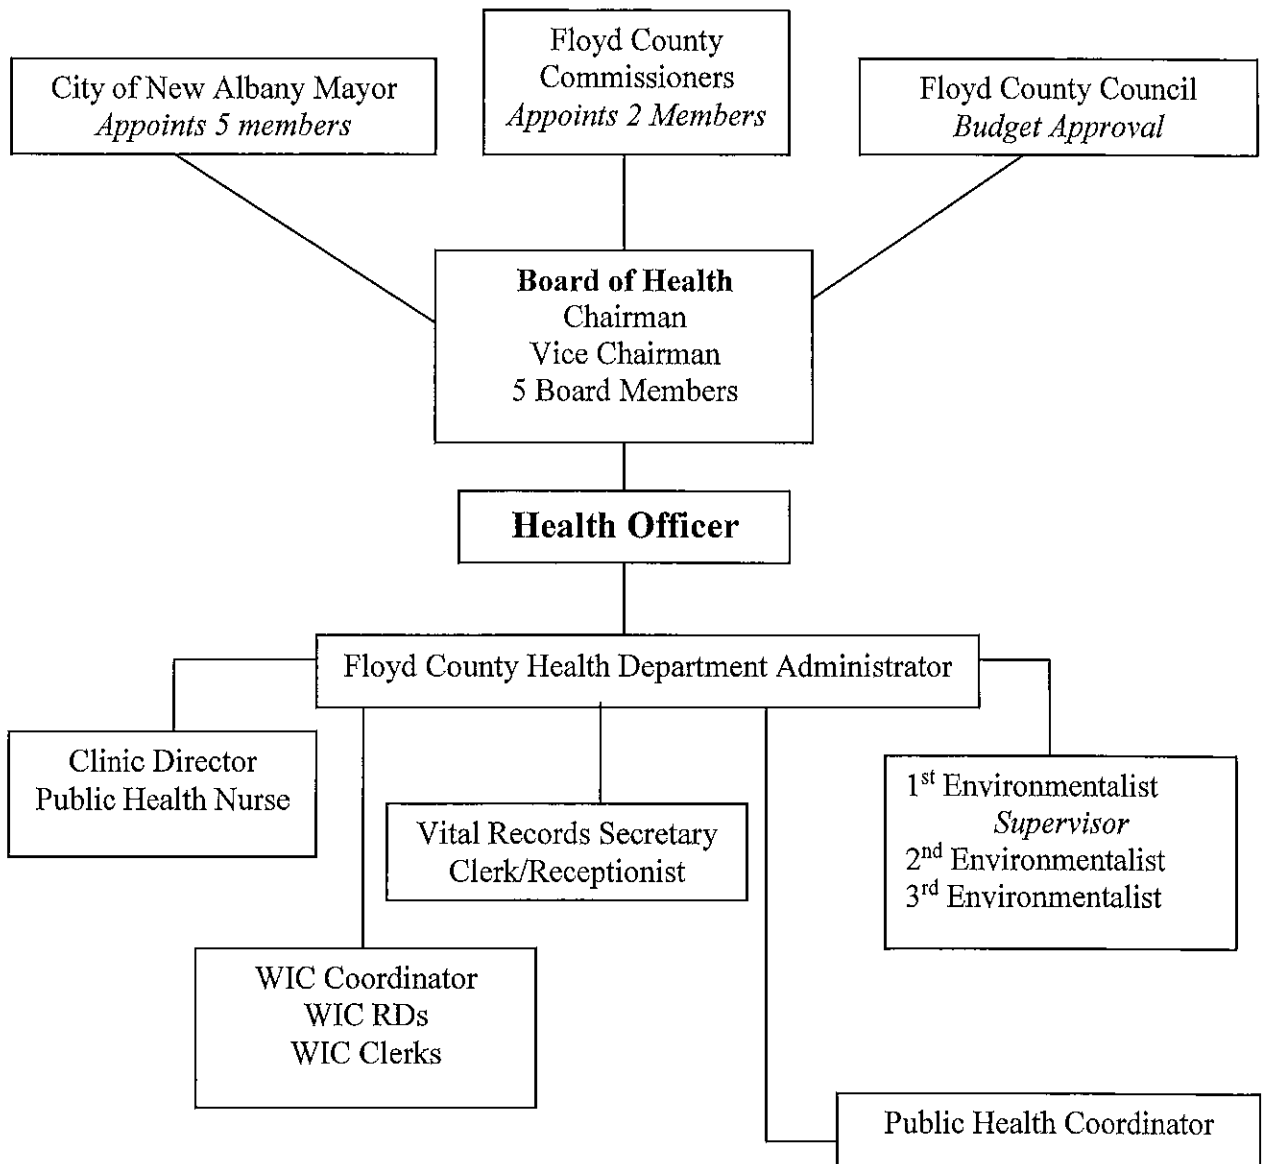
City of New Albany Mayor
*Appoints 5 members*

Floyd County Commissioners
*Appoints 2 Members*

Floyd County Council
*Budget Approval*

**Board of Health**
Chairman
Vice Chairman
5 Board Members

**Health Officer**

Floyd County Health Department Administrator

Clinic Director
Public Health Nurse

Vital Records Secretary
Clerk/Receptionist

$1^{st}$ Environmentalist
*Supervisor*
$2^{nd}$ Environmentalist
$3^{rd}$ Environmentalist

WIC Coordinator
WIC RDs
WIC Clerks

Public Health Coordinator